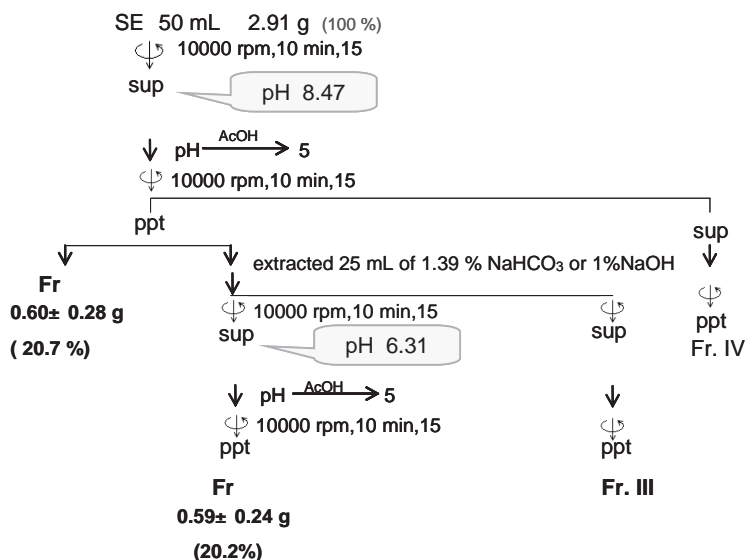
SE 50 mL 2.91 g (100 %)

10000 rpm,10 min,15

sup

pH 8.47

pH $\xrightarrow{AcOH}$ 5

10000 rpm,10 min,15

ppt

sup

Fr

0.60± 0.28 g

( 20.7 %)

extracted 25 mL of 1.39 % $NaHCO_3$ or 1%NaOH

10000 rpm,10 min,15

sup

pH 6.31

sup

ppt

Fr. IV

pH $\xrightarrow{AcOH}$ 5

10000 rpm,10 min,15

ppt

ppt

Fr

0.59± 0.24 g

(20.2%)

Fr. III